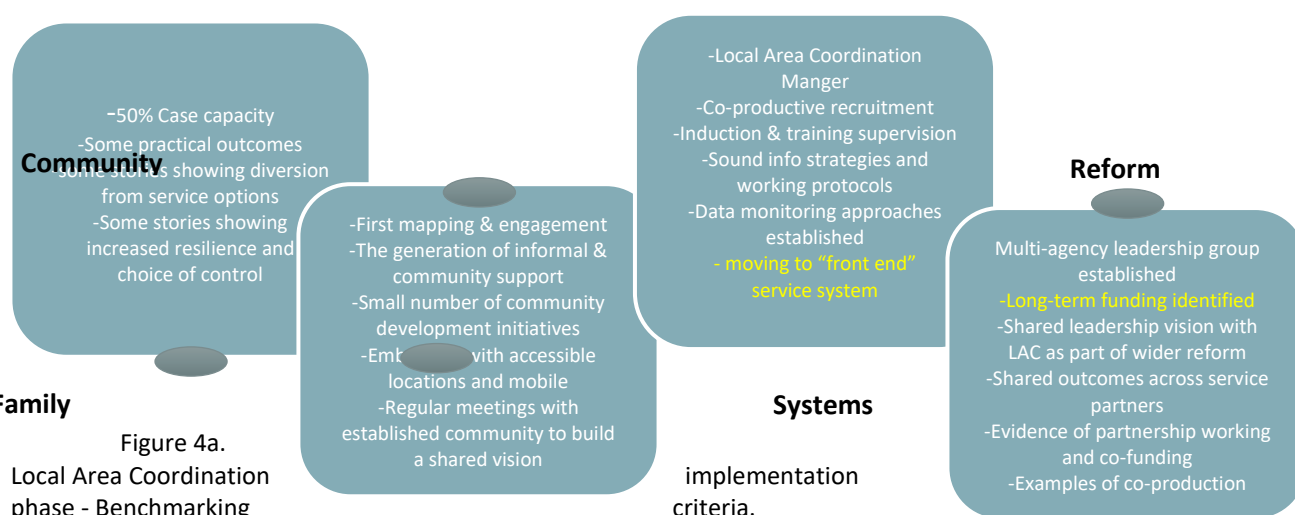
-50% Case capacity
-Some practical outcomes
-Some stories showing diversion from service options
-Some stories showing increased resilience and choice of control

Community

Family

-First mapping & engagement
-The generation of informal & community support
-Small number of community development initiatives
-Emb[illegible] with accessible locations and mobile
-Regular meetings with established community to build a shared vision

-Local Area Coordination Manger
-Co-productive recruitment
-Induction & training supervision
-Sound info strategies and working protocols
-Data monitoring approaches established
- moving to "front end" service system

Systems

Reform

Multi-agency leadership group established
-Long-term funding identified
-Shared leadership vision with LAC as part of wider reform
-Shared outcomes across service partners
-Evidence of partnership working and co-funding
-Examples of co-production

Figure 4a.
Local Area Coordination phase - Benchmarking implementation criteria.